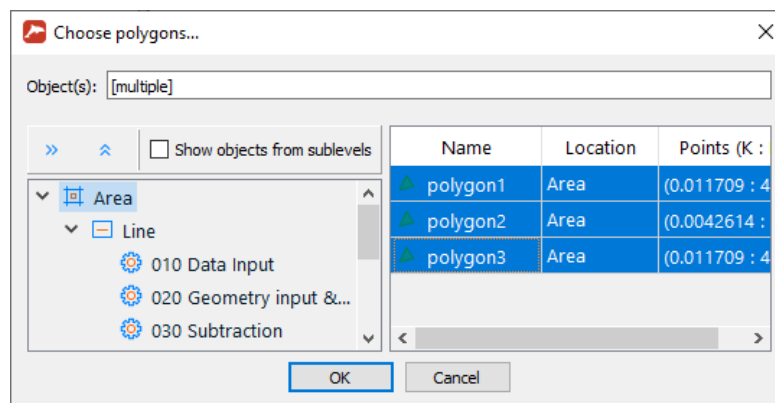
Choose polygons...

Object(s): [multiple]

Show objects from sublevels

Area
Line
010 Data Input
020 Geometry input &...
030 Subtraction

| Name | Location | Points (K : |
|---|---|---|
| polygon1 | Area | (0.011709 : 4 |
| polygon2 | Area | (0.0042614 : |
| polygon3 | Area | (0.011709 : 4 |

OK
Cancel